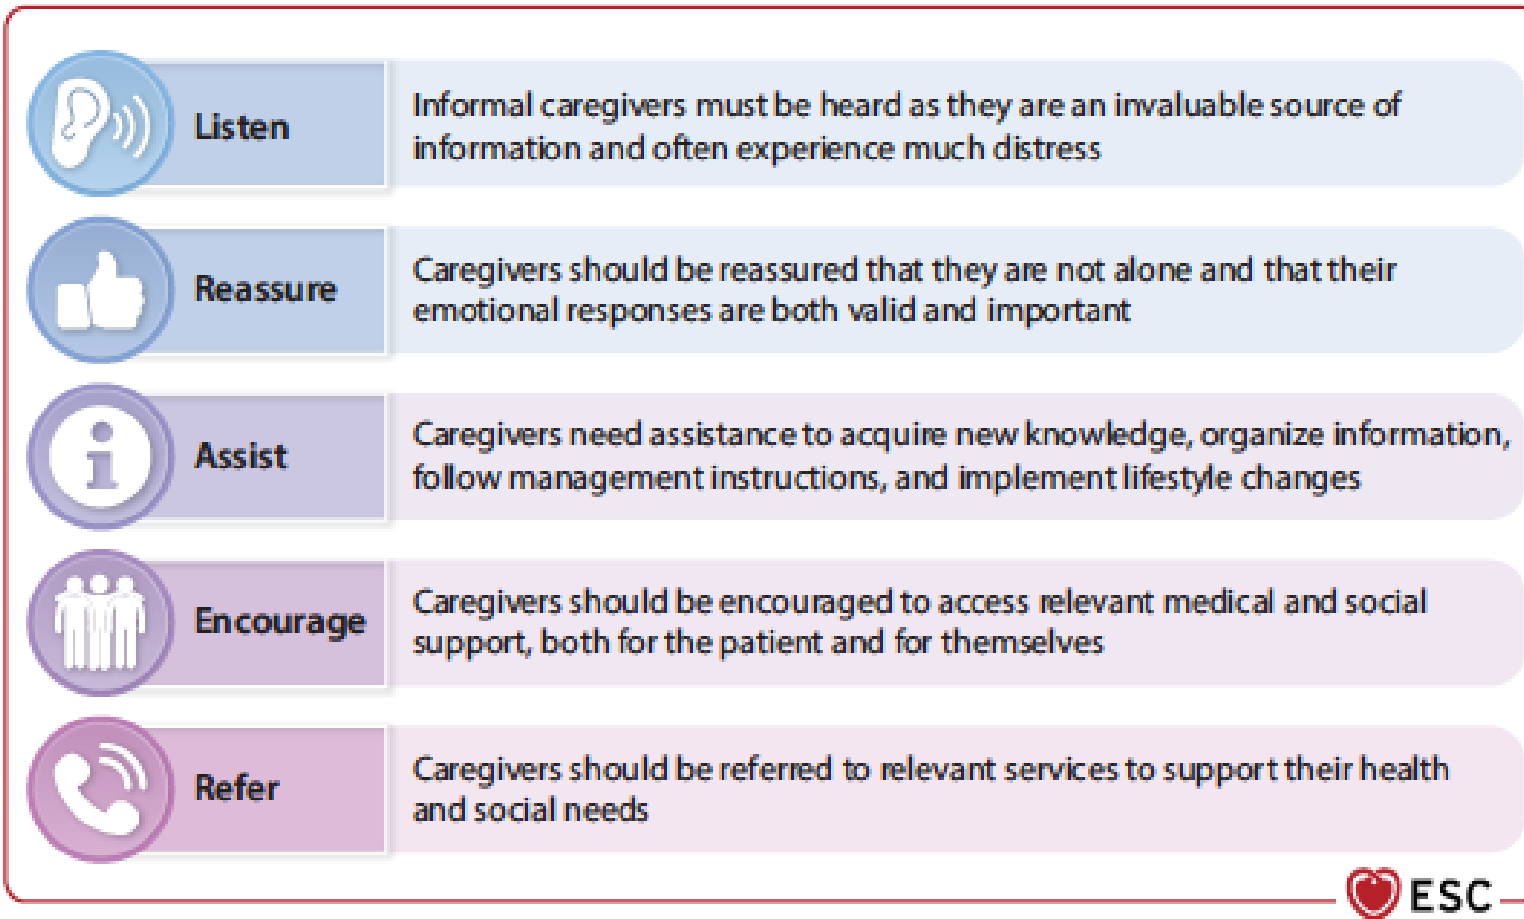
Listen

Informal caregivers must be heard as they are an invaluable source of information and often experience much distress

Reassure

Caregivers should be reassured that they are not alone and that their emotional responses are both valid and important

Assist

Caregivers need assistance to acquire new knowledge, organize information, follow management instructions, and implement lifestyle changes

Encourage

Caregivers should be encouraged to access relevant medical and social support, both for the patient and for themselves

Refer

Caregivers should be referred to relevant services to support their health and social needs

ESC